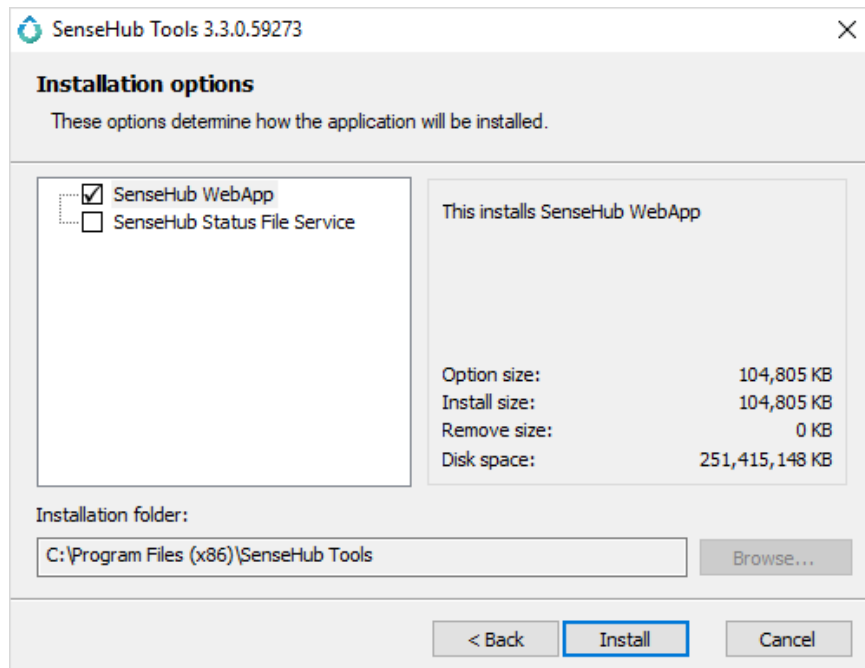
SenseHub Tools 3.3.0.59273

Installation options

These options determine how the application will be installed.

SenseHub WebApp
SenseHub Status File Service

This installs SenseHub WebApp

| | |
|---|---|
| Option size: | 104,805 KB |
| Install size: | 104,805 KB |
| Remove size: | 0 KB |
| Disk space: | 251,415,148 KB |

Installation folder:

C:\Program Files (x86)\SenseHub Tools

Browse...

< Back

Install

Cancel